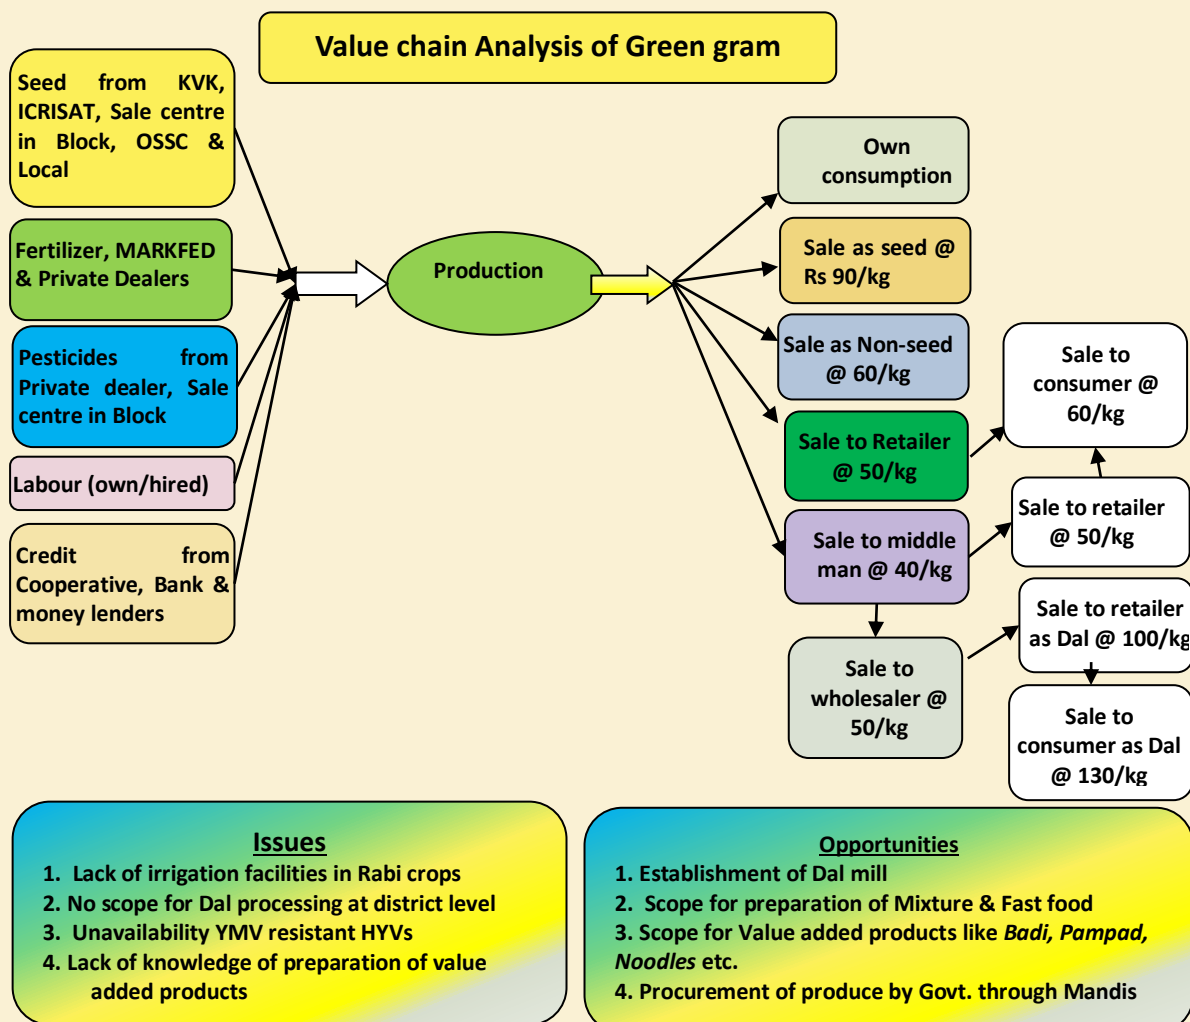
Value chain Analysis of Green gram

Seed from KVK, ICRISAT, Sale centre in Block, OSSC & Local

Fertilizer, MARKFED & Private Dealers

Pesticides from Private dealer, Sale centre in Block

Labour (own/hired)

Credit from Cooperative, Bank & money lenders

Production

Own consumption

Sale as seed @ Rs 90/kg

Sale as Non-seed @ 60/kg

Sale to Retailer @ 50/kg

Sale to middle man @ 40/kg

Sale to wholesaler @ 50/kg

Sale to consumer @ 60/kg

Sale to retailer @ 50/kg

Sale to retailer as Dal @ 100/kg

Sale to consumer as Dal @ 130/kg

Issues
1. Lack of irrigation facilities in Rabi crops
2. No scope for Dal processing at district level
3. Unavailability YMV resistant HYVs
4. Lack of knowledge of preparation of value added products

Opportunities
1. Establishment of Dal mill
2. Scope for preparation of Mixture & Fast food
3. Scope for Value added products like *Badi, Pampad, Noodles* etc.
4. Procurement of produce by Govt. through Mandis